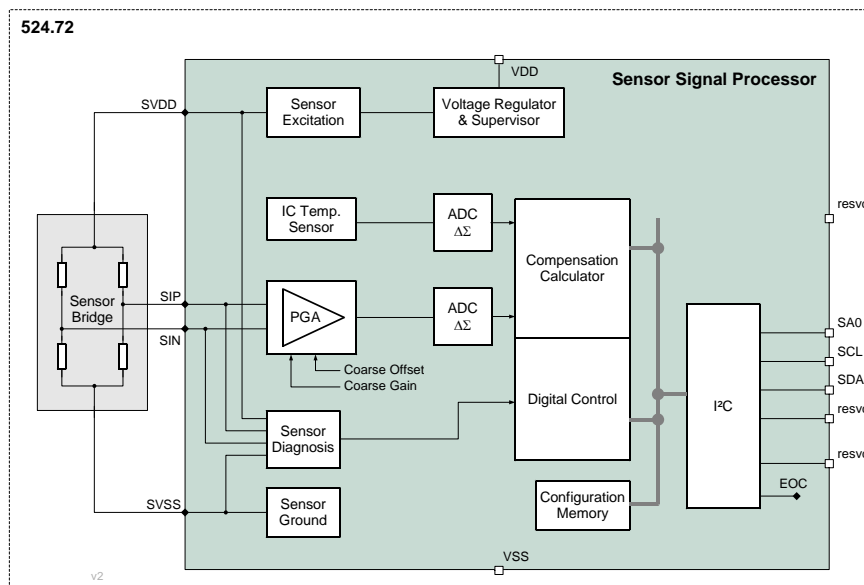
524.72

VDD

Sensor Signal Processor

SVDD

Sensor Excitation

Voltage Regulator & Supervisor

IC Temp. Sensor

ADC $\Delta\Sigma$

resv

Compensation Calculator

Sensor Bridge

SIP

SIN

PGA

ADC $\Delta\Sigma$

SA0

SCL

SDA

Coarse Offset

Coarse Gain

Digital Control

I²C

resv

Sensor Diagnosis

resv

EOC

SVSS

Sensor Ground

Configuration Memory

VSS

v2